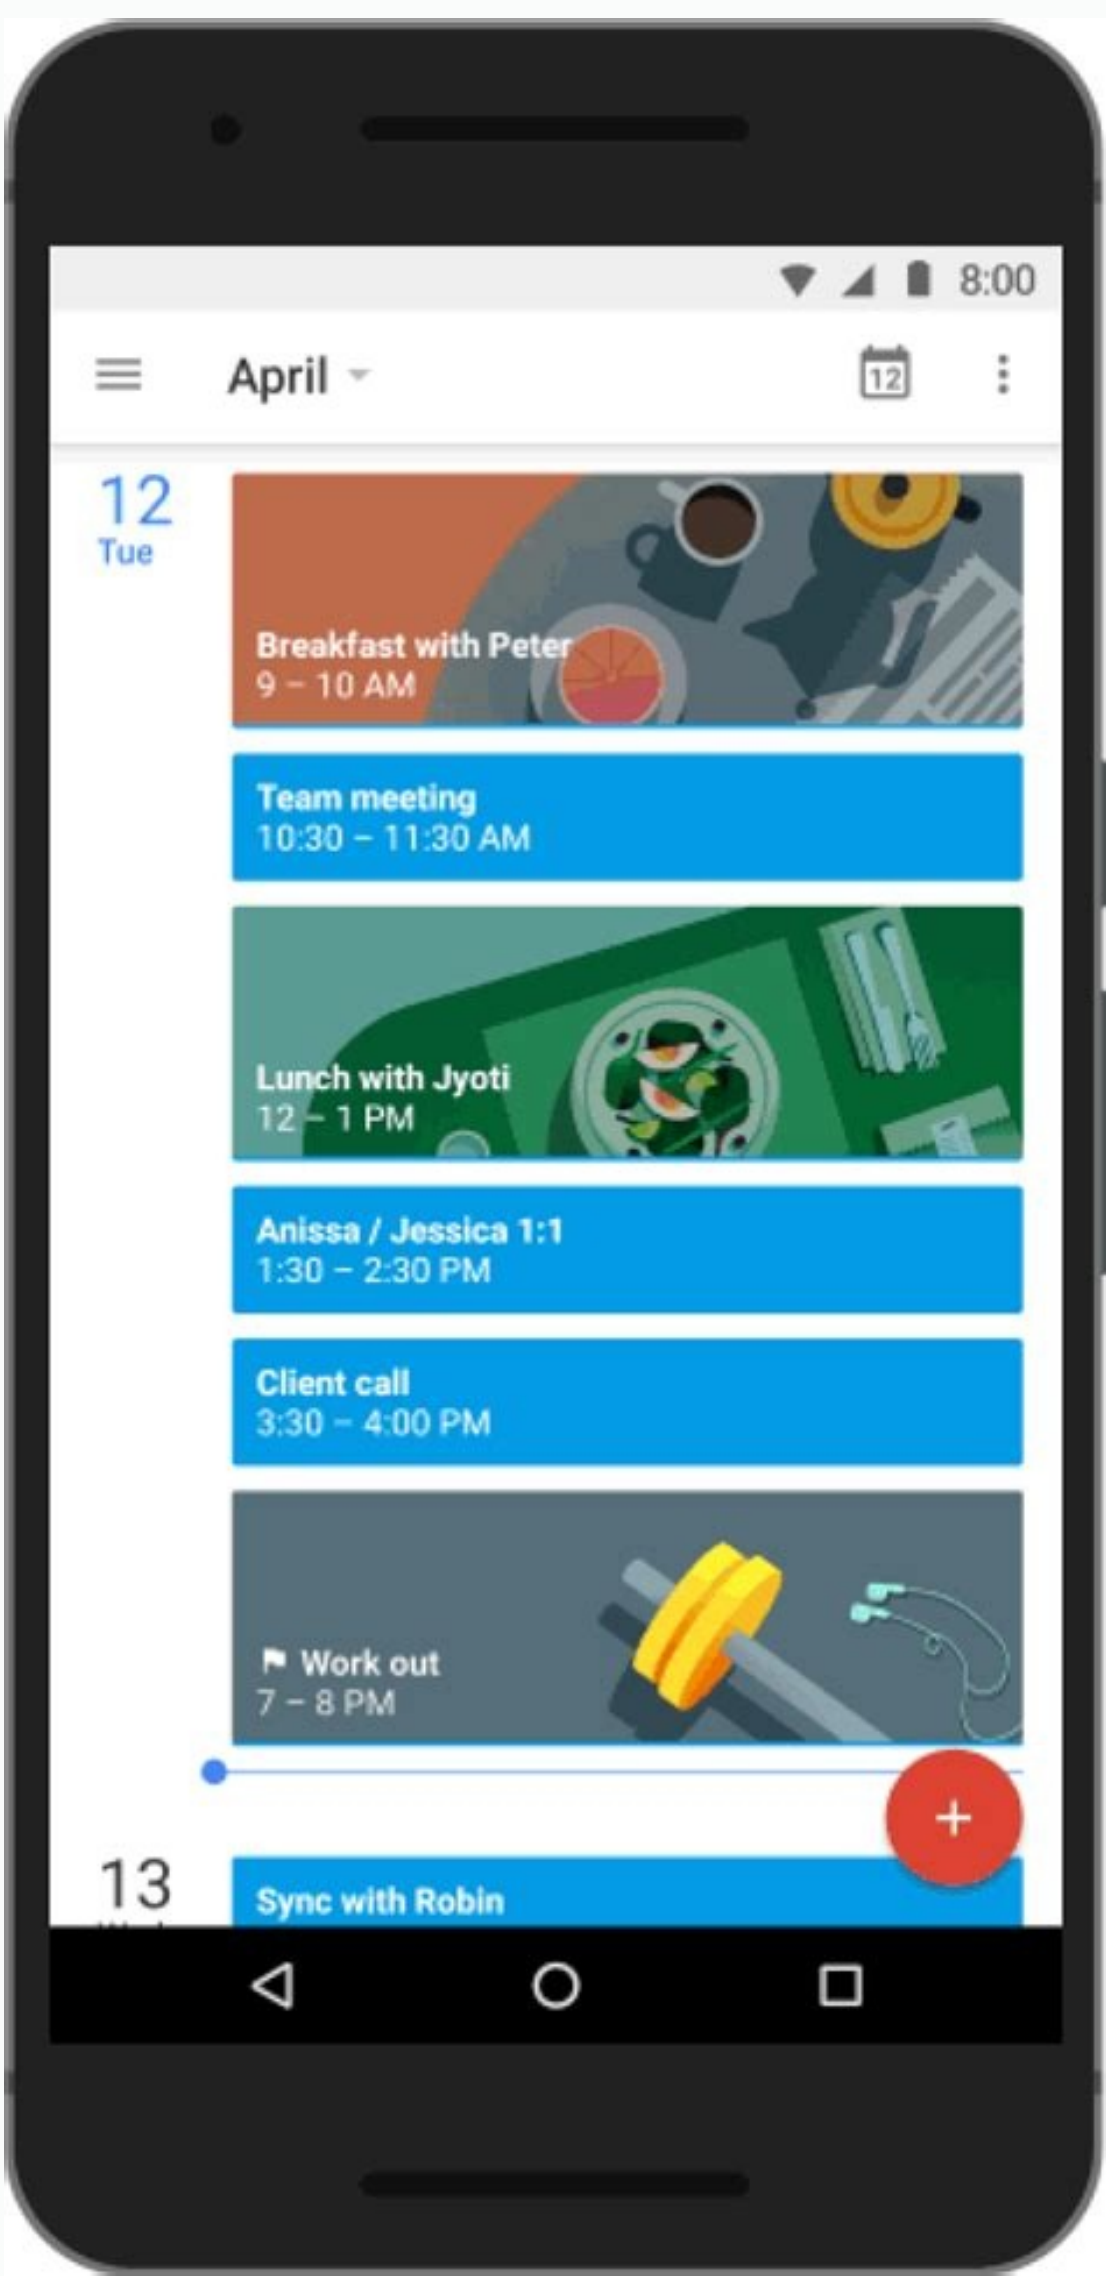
8:00

April

12

12
Tue

Breakfast with Peter
9 – 10 AM

Team meeting
10:30 – 11:30 AM

Lunch with Jyoti
12 – 1 PM

Anissa / Jessica 1:1
1:30 – 2:30 PM

Client call
3:30 – 4:00 PM

Work out
7 – 8 PM

+

13

Sync with Robin